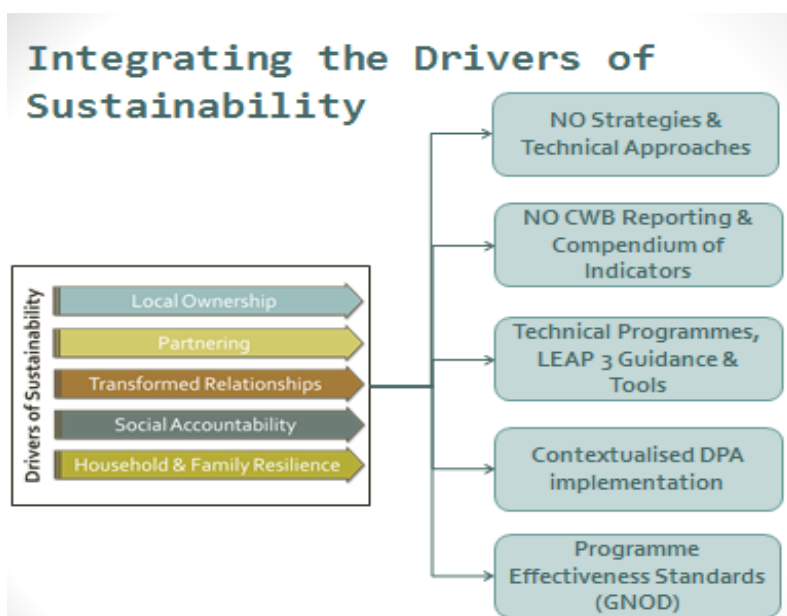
Integrating the Drivers of Sustainability

Drivers of Sustainability

Local Ownership

Partnering

Transformed Relationships

Social Accountability

Household & Family Resilience

NO Strategies & Technical Approaches

NO CWB Reporting & Compendium of Indicators

Technical Programmes, LEAP 3 Guidance & Tools

Contextualised DPA implementation

Programme Effectiveness Standards (GNOD)